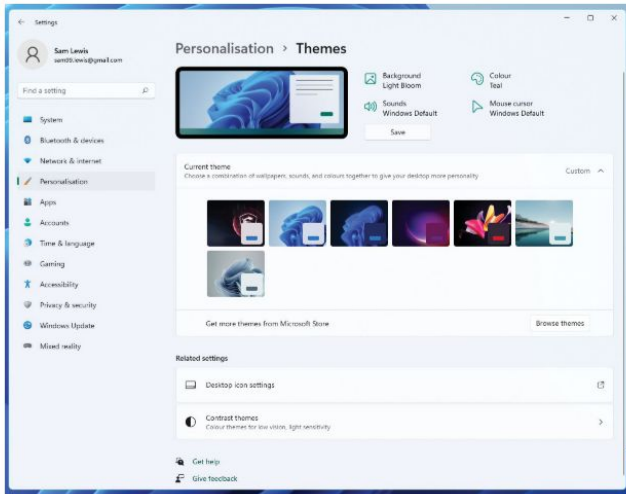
Settings

Sam Lewis
sam0.lewis@gmail.com

Find a setting

System
Bluetooth & devices
Network & internet
Personalisation
Apps
Accounts
Time & language
Gaming
Accessibility
Privacy & security
Windows Update
Mixed reality

Personalisation > Themes

Background
Light Bloom

Colour
Teal

Sounds
Windows Default

Mouse cursor
Windows Default

Save

Current theme
Choose a combination of wallpapers, sounds, and colours together to give your desktop more personality

Custom

Get more themes from Microsoft Store

Browse themes

Related settings

Desktop icon settings

Contrast themes
Colour themes for low vision, light sensitivity

Get help
Give feedback